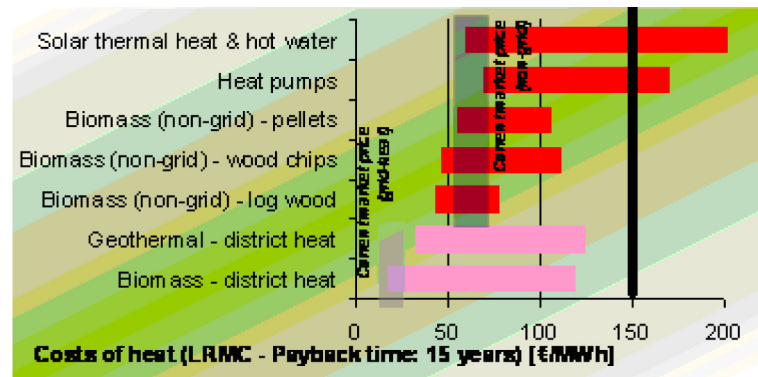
Solar thermal heat & hot water
Heat pumps
Biomass (non-grid) - pellets
Biomass (non-grid) - wood chips
Biomass (non-grid) - log wood
Geothermal - district heat
Biomass - district heat

Current market price (non-grid)
Current market price (grid-based)

0
50
100
150
200

Costs of heat (LRMC - Payback time: 15 years) [€/MWh]